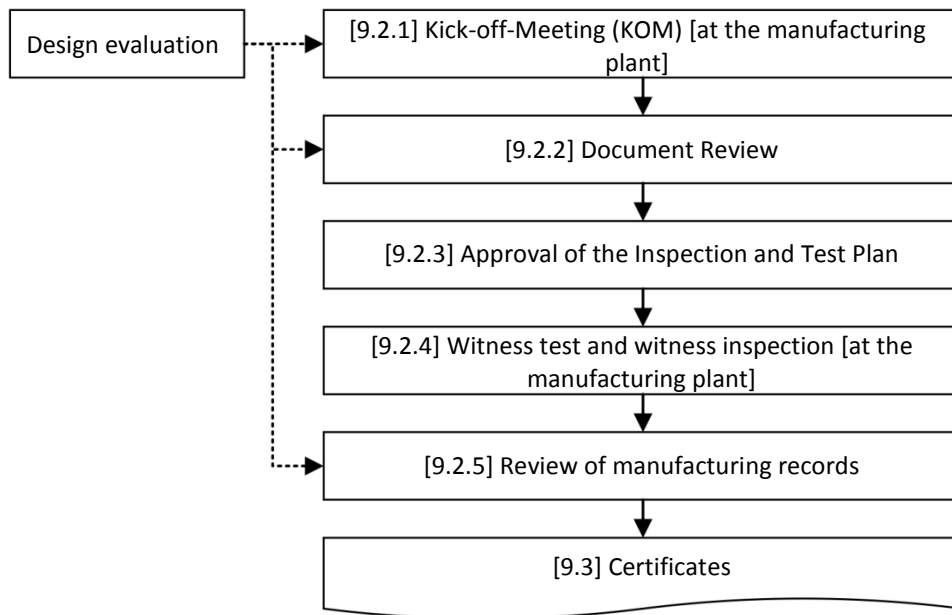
Design evaluation

[9.2.1] Kick-off-Meeting (KOM) [at the manufacturing plant]

[9.2.2] Document Review

[9.2.3] Approval of the Inspection and Test Plan

[9.2.4] Witness test and witness inspection [at the manufacturing plant]

[9.2.5] Review of manufacturing records

[9.3] Certificates